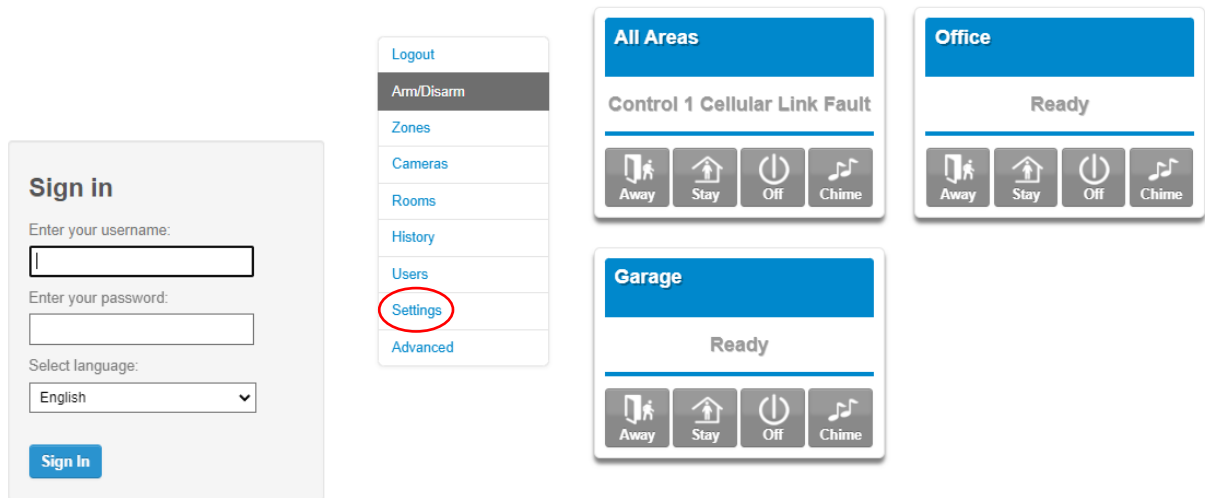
Sign in

Enter your username:

Enter your password:

Select language:

English

Sign In

Logout
Arm/Disarm
Zones
Cameras
Rooms
History
Users
Settings
Advanced

All Areas

Control 1 Cellular Link Fault

Away Stay Off Chime

Office

Ready

Away Stay Off Chime

Garage

Ready

Away Stay Off Chime